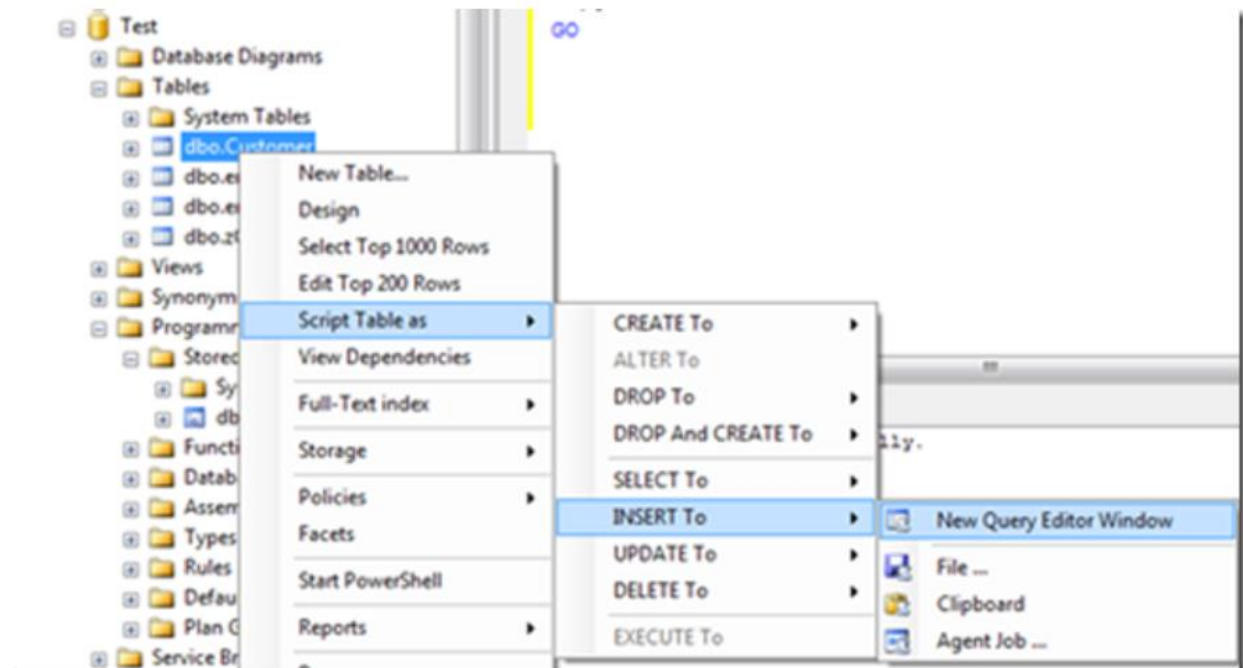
Test
Database Diagrams
Tables
System Tables
dbo.Customer
dbo.e
dbo.e
dbo.z
Views
Synonym
Programm
Stored
Sy
db
Functi
Datab
Assem
Types
Rules
Defau
Plan G
Service Br

GO

New Table...
Design
Select Top 1000 Rows
Edit Top 200 Rows
Script Table as
View Dependencies
Full-Text index
Storage
Policies
Facets
Start PowerShell
Reports

CREATE To
ALTER To
DROP To
DROP And CREATE To
SELECT To
INSERT To
UPDATE To
DELETE To
EXECUTE To

lly.

New Query Editor Window
File ...
Clipboard
Agent Job ...